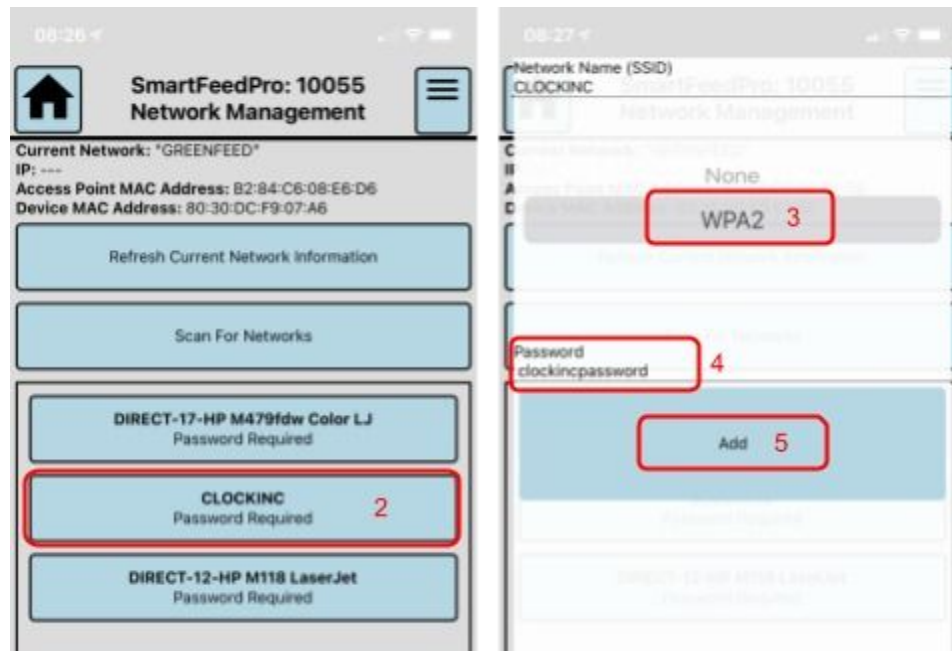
08:26

SmartFeedPro: 10055
Network Management

Current Network: "GREENFEED"
IP: ---
Access Point MAC Address: B2:84:C6:08:E6:D6
Device MAC Address: 80:30:DC:F9:07:A6

Refresh Current Network Information

Scan For Networks

DIRECT-17-HP M479fdw Color LJ
Password Required

CLOCKINC
Password Required
2

DIRECT-12-HP M118 LaserJet
Password Required

08:27

Network Name (SSID)
CLOCKINC

SmartFeedPro: 10055
Network Management

None

WPA2 3

Password
clockincpassword
4

Add 5